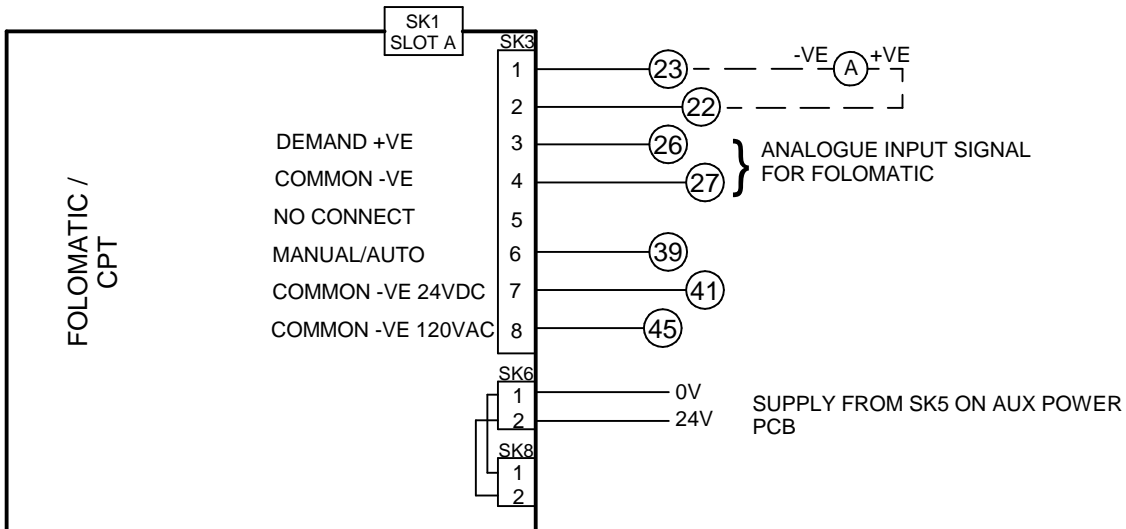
SK1
SLOT A

SK3

FOLOMATIC /
CPT

DEMAND +VE
COMMON -VE
NO CONNECT
MANUAL/AUTO
COMMON -VE 24VDC
COMMON -VE 120VAC

1
2
3
4
5
6
7
8

23
22
26
27
39
41
45

-VE
A
+VE

ANALOGUE INPUT SIGNAL
FOR FOLOMATIC

SK6
1
2
SK8
1
2

0V
24V

SUPPLY FROM SK5 ON AUX POWER PCB